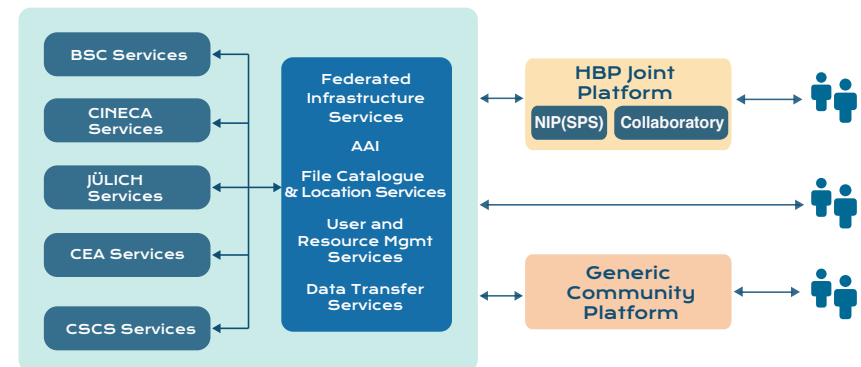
BSC Services

CINECA Services

JÜLICH Services

CEA Services

CSCS Services

Federated Infrastructure Services

AAI

File Catalogue & Location Services

User and Resource Mgmt Services

Data Transfer Services

HBP Joint Platform

NIP(SPS)

Collaboratory

Generic Community Platform